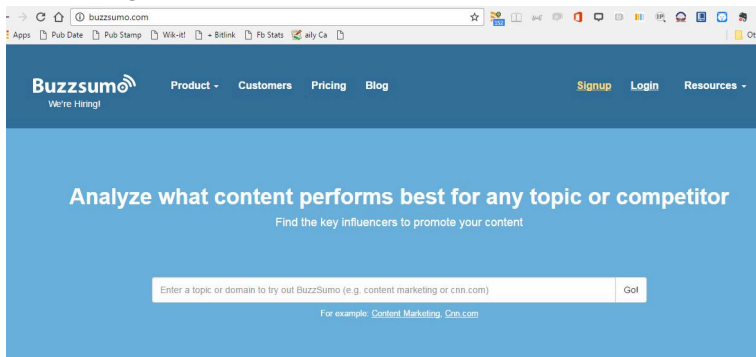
buzzsumo.com

Apps Pub Date Pub Stamp Wik-it! + Bitlink Fb Stats aily Ca Ot

Buzzsumo
We're Hiring!

Product ▾ Customers Pricing Blog Signup Login Resources ▾

Analyze what content performs best for any topic or competitor

Find the key influencers to promote your content

Enter a topic or domain to try out BuzzSumo (e.g. content marketing or cnn.com)

Go!

For example: Content Marketing, Cnn.com